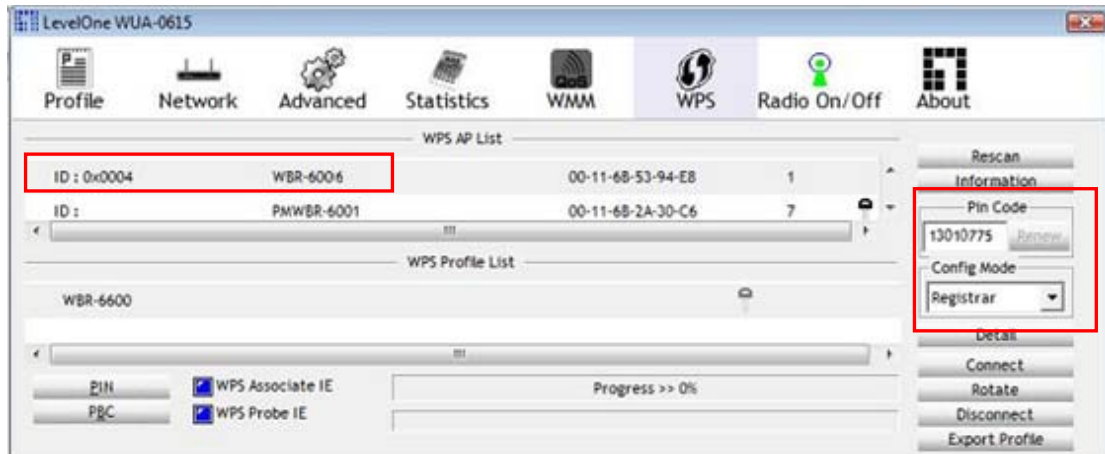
LevelOne WUA-0615

Profile Network Advanced Statistics WMM WPS Radio On/Off About

WPS AP List

| ID : 0x0004 | WBR-6006 | 00-11-6B-53-94-E8 | 1 |
|---|---|---|---|
| ID : | PMWBR-6001 | 00-11-6B-2A-30-C6 | 7 |

Rescan
Information
Pin Code
13010775
Renew
Config Mode
Registrar

WPS Profile List

WBR-6600

Detail
Connect
Rotate
Disconnect
Export Profile

PIN
PBC
WPS Associate IE
WPS Probe IE
Progress >> 0%